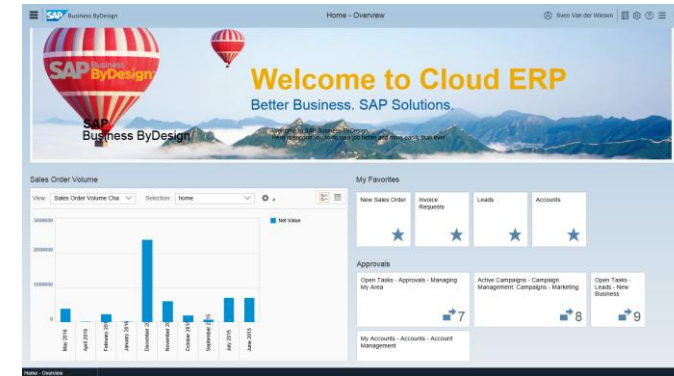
SAP Business ByDesign

Home - Overview

Sven Van der Wiesen

SAP Business ByDesign

Welcome to Cloud ERP

Better Business. SAP Solutions.

SAP Business ByDesign

Welcome to SAP Business ByDesign
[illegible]

Sales Order Volume

View: Sales Order Volume Cha Selection: home

Net Value

3000000
2000000
1000000
0

May 2016
April 2016
February 2016
January 2016
December 2015
November 2015
October 2015
September 2015
July 2015
June 2015

My Favorites

New Sales Order

Invoice Requests

Leads

Accounts

Approvals

Open Tasks - Approvals - Managing My Area

Active Campaigns - Campaign Management: Campaigns - Marketing

Open Tasks - Leads - New Business

7

8

9

My Accounts - Accounts - Account Management

Home - Overview